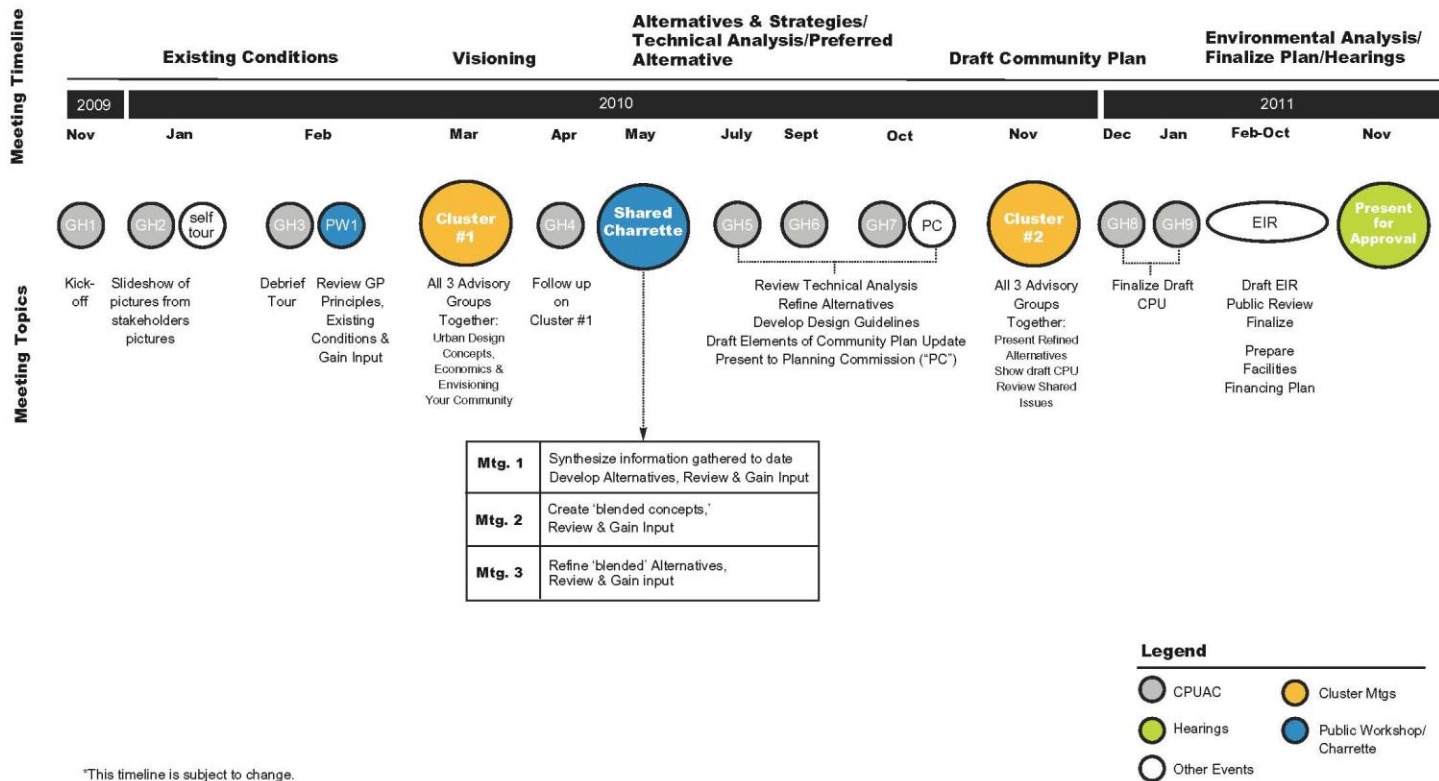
Meeting Timeline

Existing Conditions

Visioning

Alternatives & Strategies/ Technical Analysis/Preferred Alternative

Draft Community Plan

Environmental Analysis/ Finalize Plan/Hearings

2009

2010

2011

Nov

Jan

Feb

Mar

Apr

May

July

Sept

Oct

Nov

Dec

Jan

Feb-Oct

Nov

GH1

GH2

self tour

GH3

PW1

Cluster #1

GH4

Shared Charrette

GH5

GH6

GH7

PC

Cluster #2

GH8

GH9

EIR

Present for Approval

Meeting Topics

Kick-off

Slideshow of pictures from stakeholders pictures

Debrief Tour

Review GP Principles, Existing Conditions & Gain Input

All 3 Advisory Groups Together: Urban Design Concepts, Economics & Envisioning Your Community

Follow up on Cluster #1

Review Technical Analysis
Refine Alternatives
Develop Design Guidelines
Draft Elements of Community Plan Update
Present to Planning Commission ("PC")

All 3 Advisory Groups Together: Present Refined Alternatives Show draft CPU Review Shared Issues

Finalize Draft CPU

Draft EIR Public Review Finalize

Prepare Facilities Financing Plan

| Mtg. 1 | Synthesize information gathered to date Develop Alternatives, Review & Gain Input |
|---|---|
| Mtg. 2 | Create 'blended concepts,' Review & Gain Input |
| Mtg. 3 | Refine 'blended' Alternatives, Review & Gain input |

Legend

CPUAC

Cluster Mtgs

Hearings

Public Workshop/ Charrette

Other Events

*This timeline is subject to change.